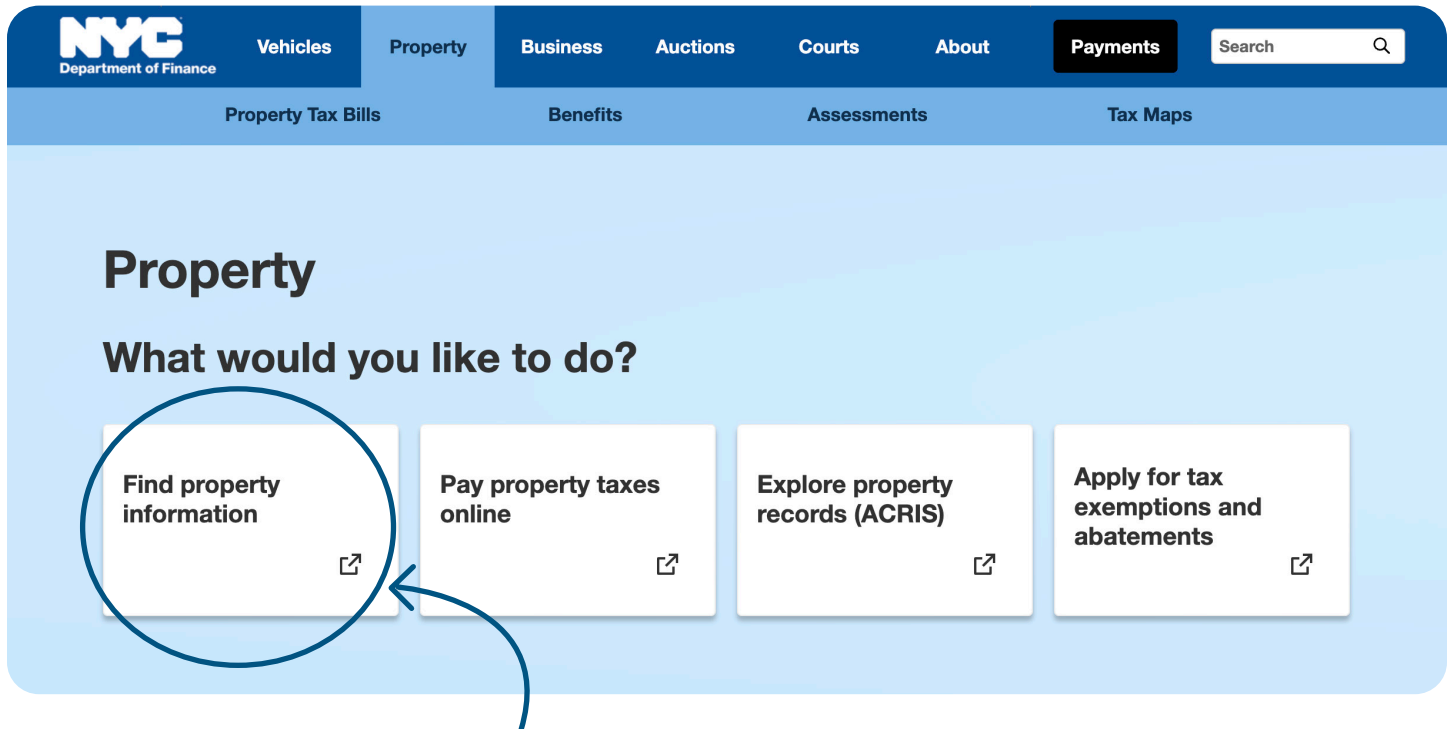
NYC
Department of Finance

Vehicles Property Business Auctions Courts About Payments Search

Property Tax Bills Benefits Assessments Tax Maps

Property

What would you like to do?

Find property information

Pay property taxes online

Explore property records (ACRIS)

Apply for tax exemptions and abatements